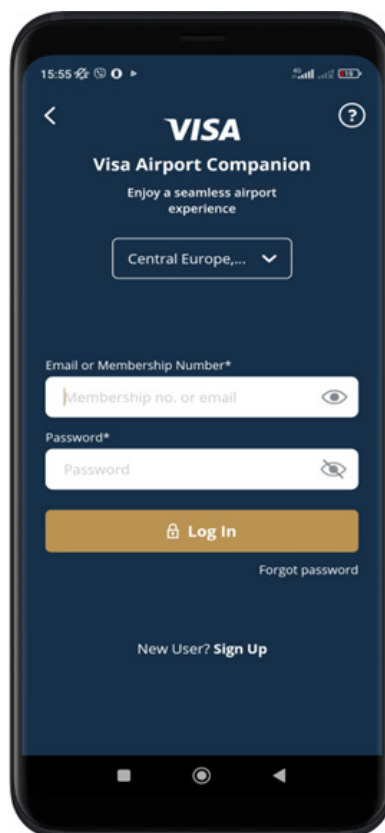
15:55

<

?

VISA

Visa Airport Companion

Enjoy a seamless airport experience

Central Europe,...

Email or Membership Number*

Membership no. or email

Password*

Password

Log In

Forgot password

New User? Sign Up